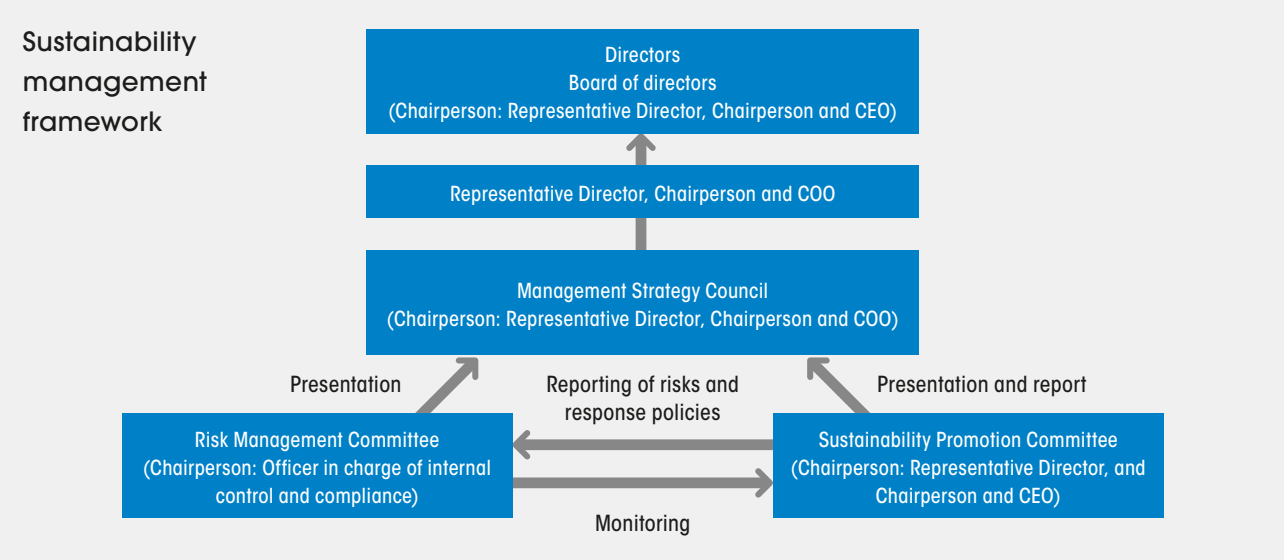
Sustainability management framework

Directors
Board of directors
(Chairperson: Representative Director, Chairperson and CEO)

Representative Director, Chairperson and COO

Management Strategy Council
(Chairperson: Representative Director, Chairperson and COO)

Presentation

Reporting of risks and response policies

Presentation and report

Risk Management Committee
(Chairperson: Officer in charge of internal control and compliance)

Sustainability Promotion Committee
(Chairperson: Representative Director, and Chairperson and CEO)

Monitoring